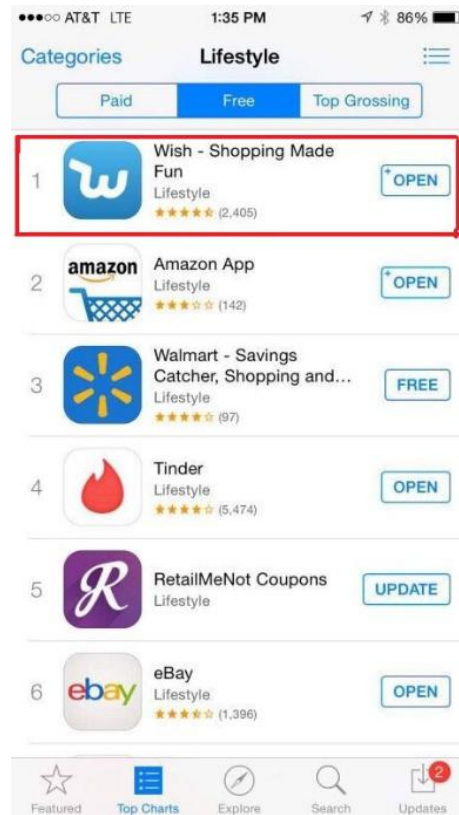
●●●○○ AT&T LTE 1:35 PM 86%

Categories Lifestyle

Paid Free Top Grossing

1 Wish - Shopping Made Fun
Lifestyle
★★★★★ (2,405)
OPEN

2 amazon Amazon App
Lifestyle
★★★☆☆ (142)
OPEN

3 Walmart - Savings Catcher, Shopping and...
Lifestyle
★★★★☆ (97)
FREE

4 Tinder
Lifestyle
★★★★☆ (5,474)
OPEN

5 RetailMeNot Coupons
Lifestyle
UPDATE

6 ebay eBay
Lifestyle
★★★★☆ (1,396)
OPEN

Featured Top Charts Explore Search 2 Updates